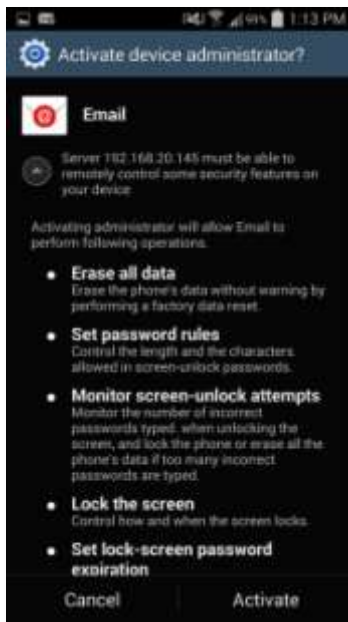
99% 1:13 PM

Activate device administrator?

Email

Server 192.168.20.145 must be able to remotely control some security features on your device

Activating administrator will allow Email to perform following operations.

• Erase all data
Erase the phone's data without warning by performing a factory data reset.

• Set password rules
Control the length and the characters allowed in screen-unlock passwords.

• Monitor screen-unlock attempts
Monitor the number of incorrect passwords typed. when unlocking the screen, and lock the phone or erase all the phone's data if too many incorrect passwords are typed.

• Lock the screen
Control how and when the screen locks.

• Set lock-screen password expiration

Cancel Activate